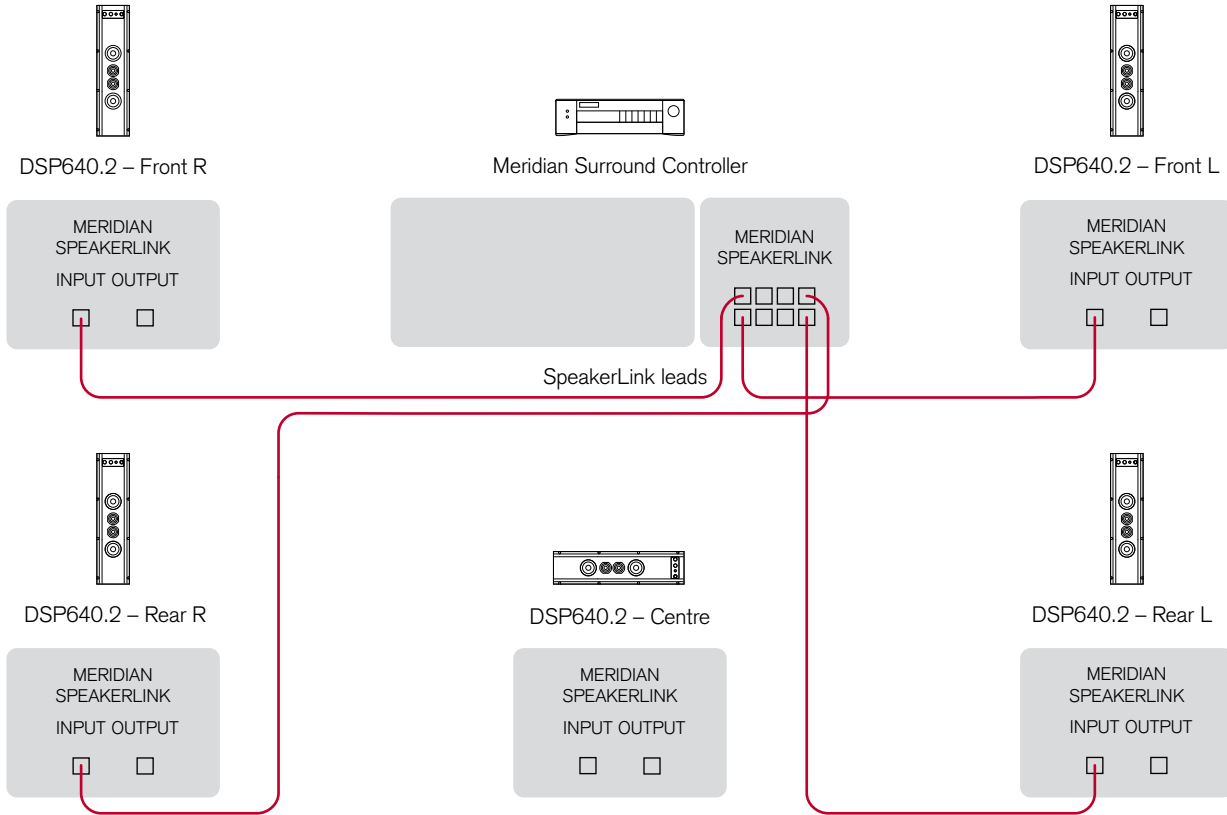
DSP640.2 – Front R

MERIDIAN SPEAKERLINK
INPUT OUTPUT

Meridian Surround Controller

MERIDIAN SPEAKERLINK

DSP640.2 – Front L

MERIDIAN SPEAKERLINK
INPUT OUTPUT

SpeakerLink leads

DSP640.2 – Rear R

MERIDIAN SPEAKERLINK
INPUT OUTPUT

DSP640.2 – Centre

MERIDIAN SPEAKERLINK
INPUT OUTPUT

DSP640.2 – Rear L

MERIDIAN SPEAKERLINK
INPUT OUTPUT